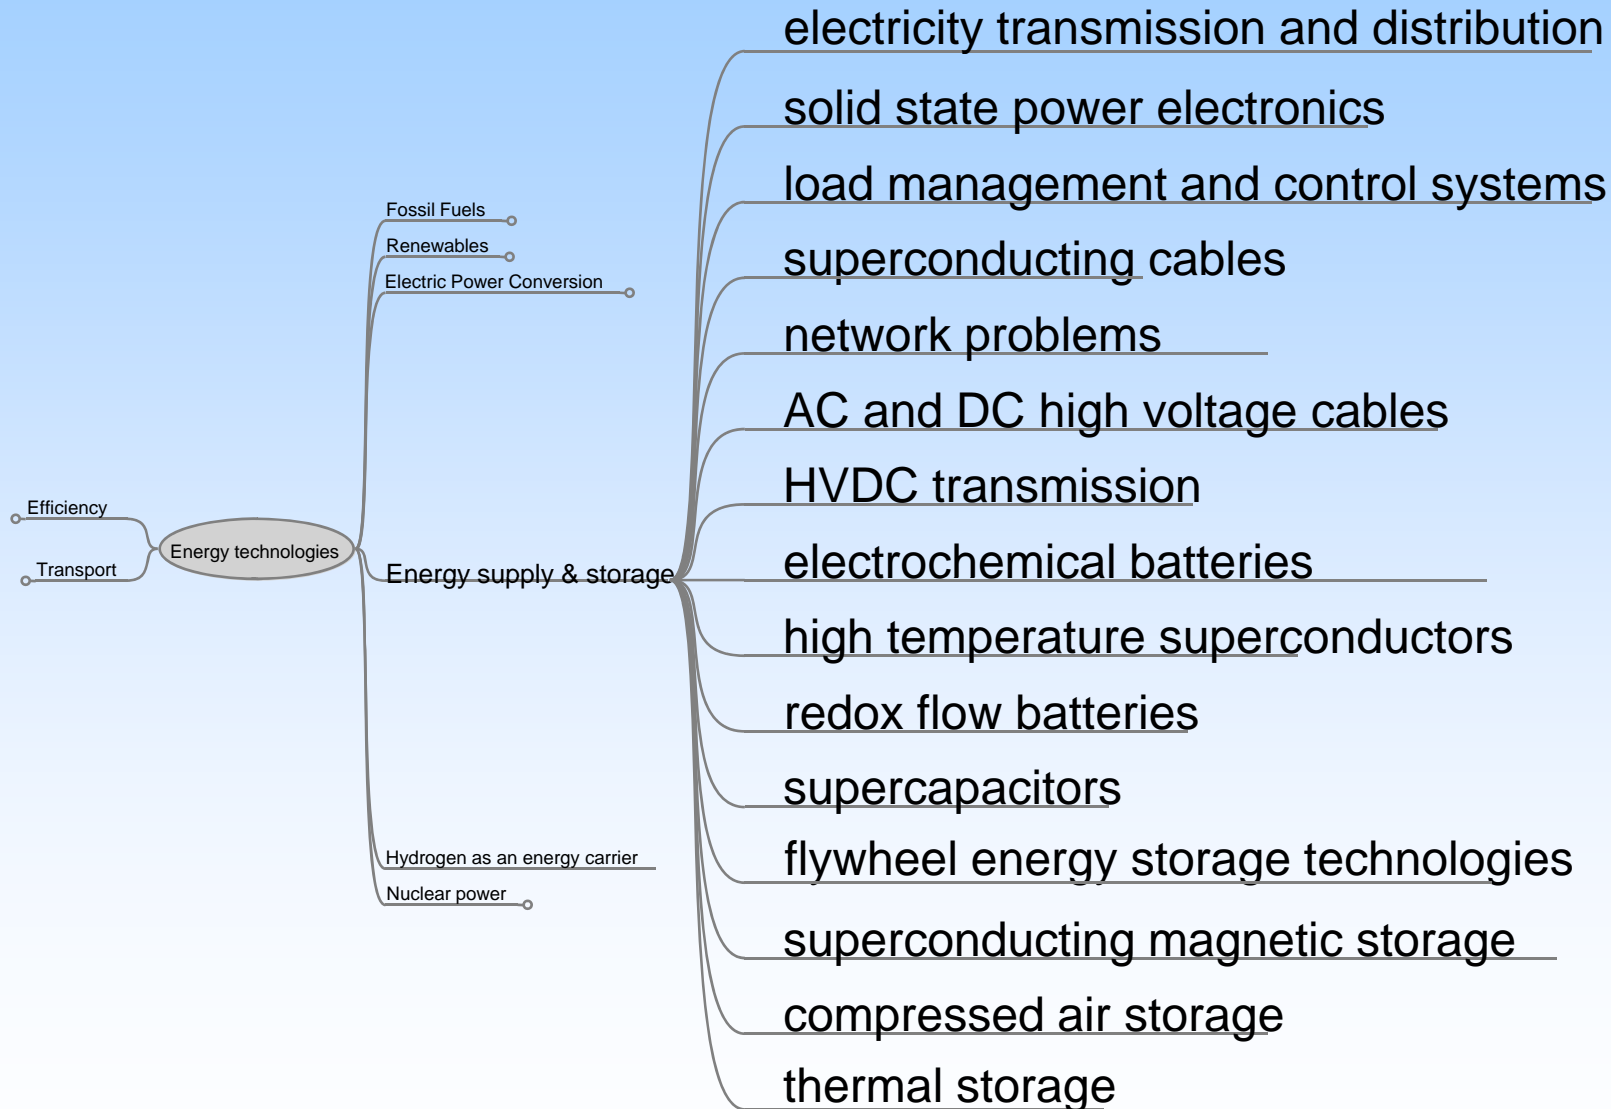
Efficiency
Transport
Energy technologies
Fossil Fuels
Renewables
Electric Power Conversion
Energy supply & storage
Hydrogen as an energy carrier
Nuclear power

electricity transmission and distribution
solid state power electronics
load management and control systems
superconducting cables
network problems
AC and DC high voltage cables
HVDC transmission
electrochemical batteries
high temperature superconductors
redox flow batteries
supercapacitors
flywheel energy storage technologies
superconducting magnetic storage
compressed air storage
thermal storage